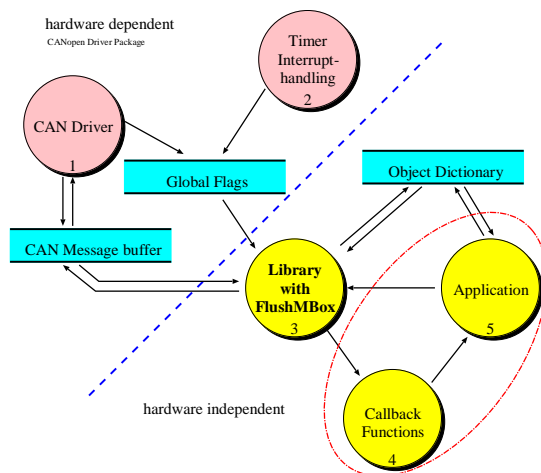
hardware dependent

CANopen Driver Package

Timer Interrupt-handling
2

CAN Driver
1

Global Flags

Object Dictionary

CAN Message buffer

Library with FlushMBox
3

Application
5

hardware independent

Callback Functions
4